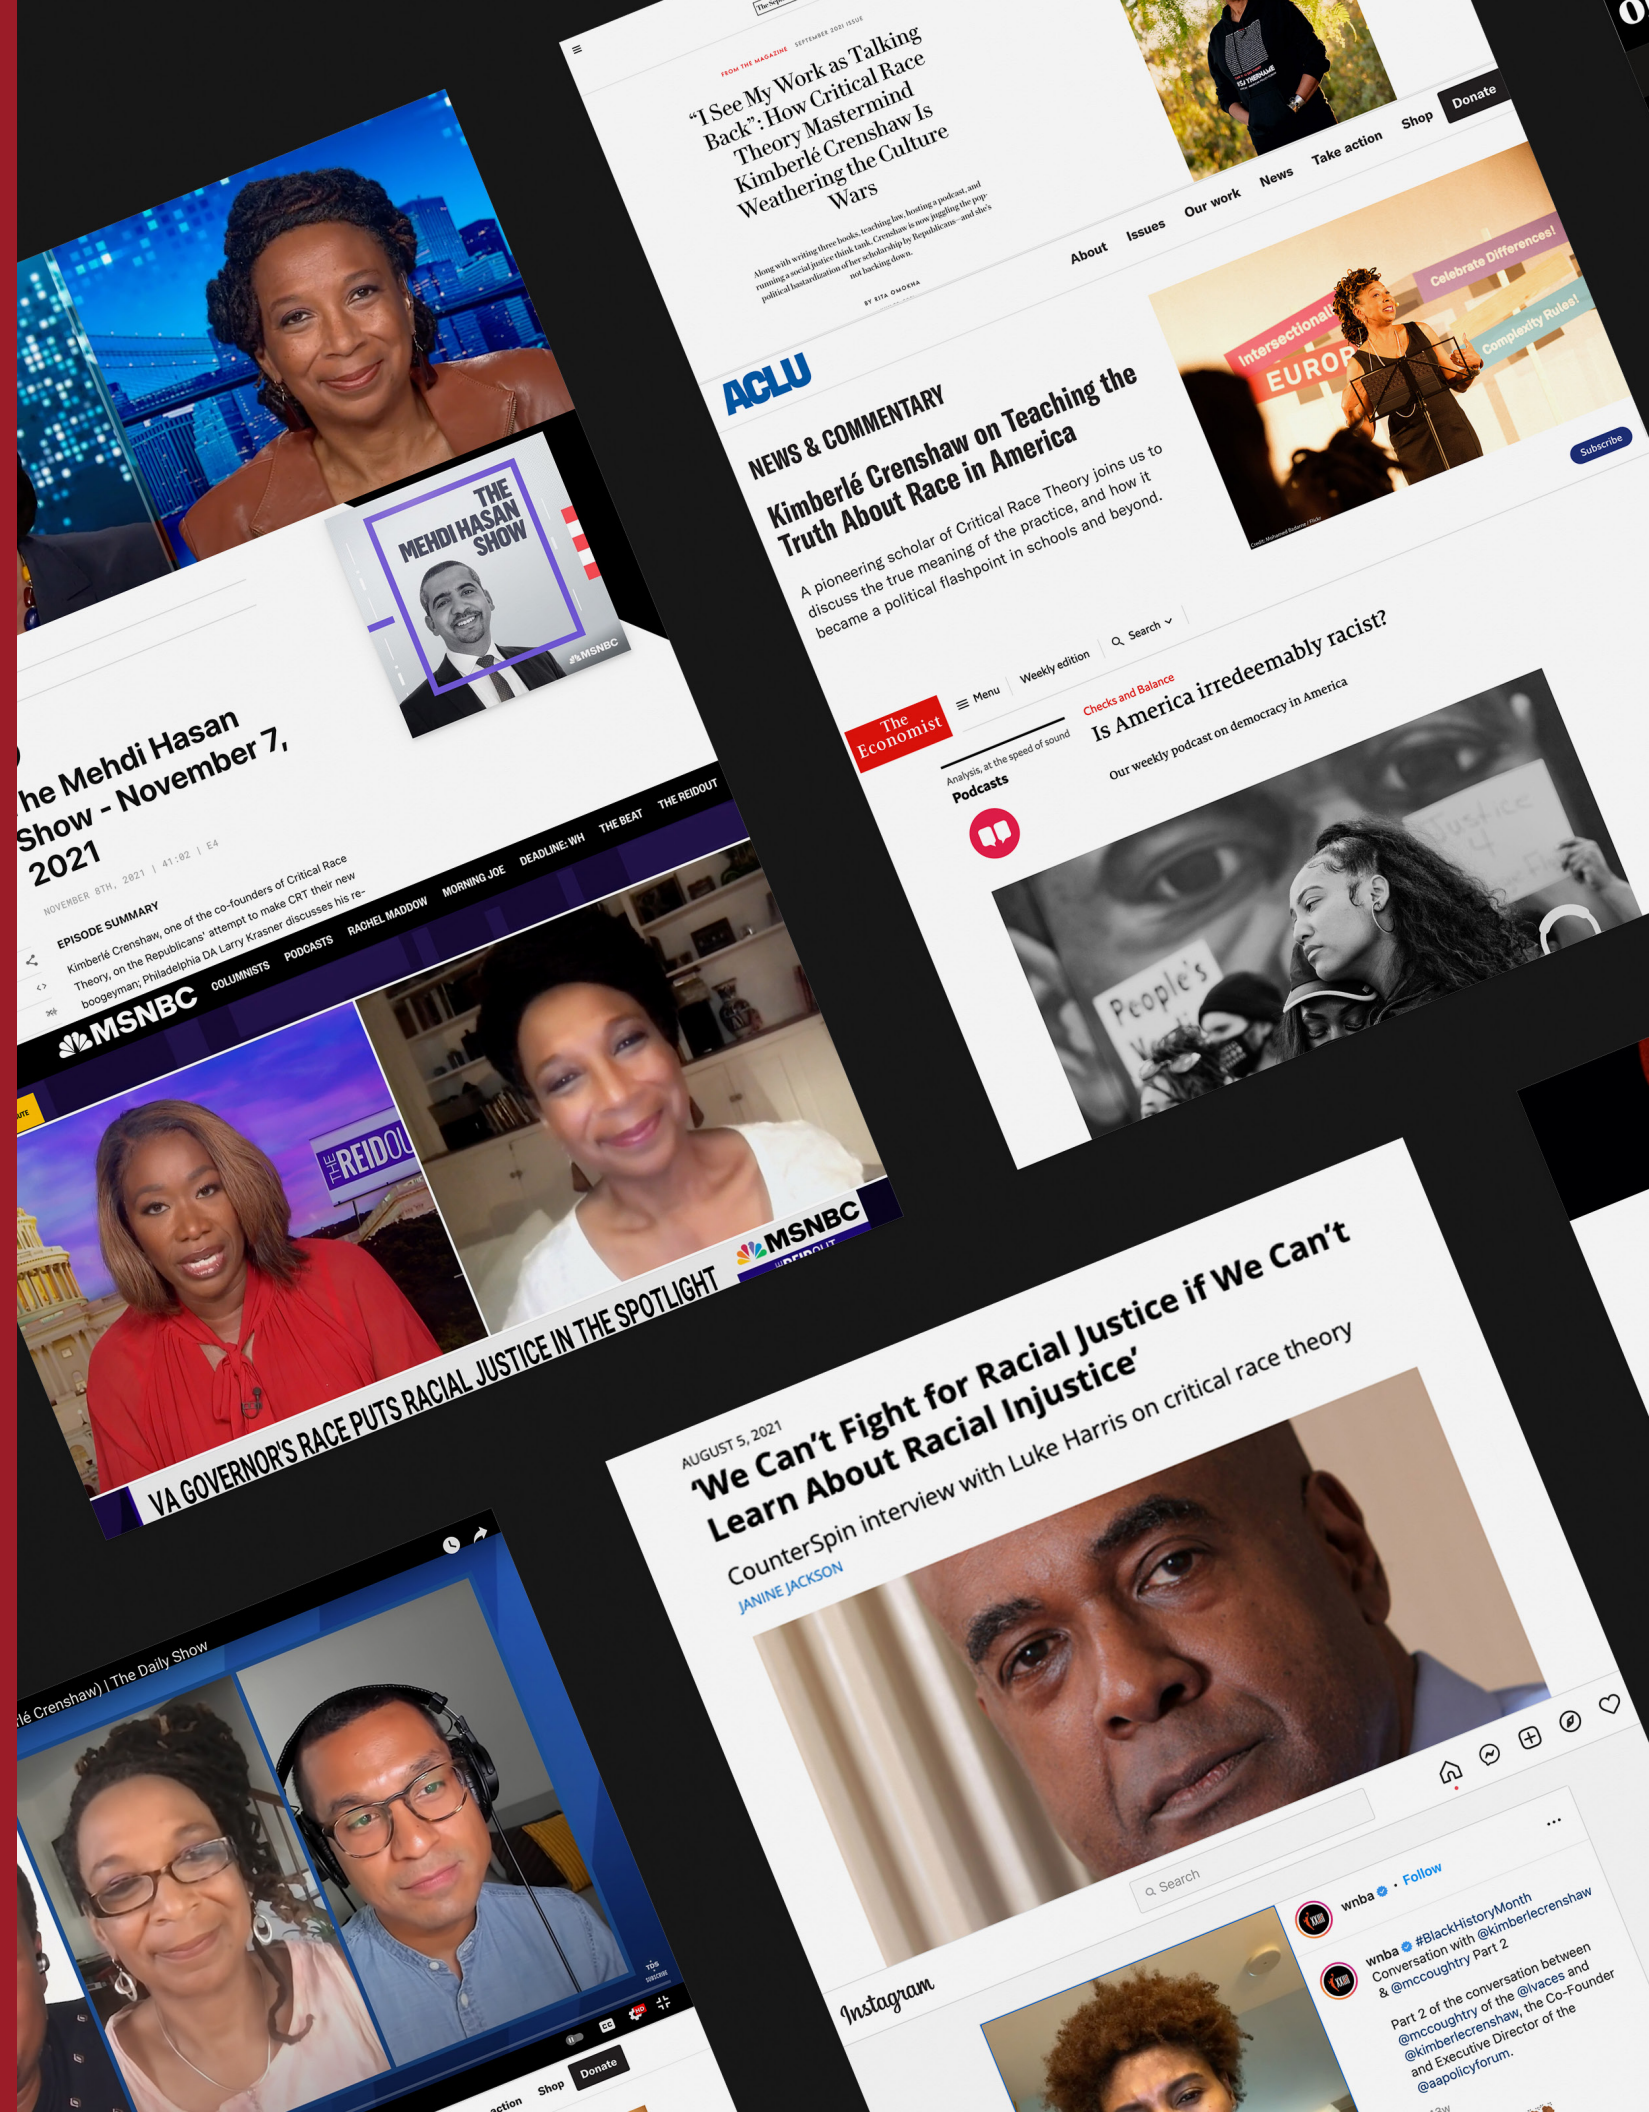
FROM THE MAGAZINE SEPTEMBER 2021 ISSUE

"I See My Work as Talking Back": How Critical Race Theory Mastermind Kimberlé Crenshaw Is Weathering the Culture Wars

Along with writing three books, teaching law, hosting a podcast, and running a social justice think tank, Crenshaw is now juggling the pop-political bastardization of her scholarship by Republicans—and she's not backing down.

BY RITA OMOKHA

About Issues Our work News Take action Shop Donate

Celebrate Differences! Intersectional EUROP Complexity Rules!

ACLU

NEWS & COMMENTARY

Kimberlé Crenshaw on Teaching the Truth About Race in America

A pioneering scholar of Critical Race Theory joins us to discuss the true meaning of the practice, and how it became a political flashpoint in schools and beyond.

Subscribe

The Economist Menu Weekly edition Search

Analysis, at the speed of sound
Podcasts

Checks and Balance
Is America irredeemably racist?
Our weekly podcast on democracy in America

THE MEHDI HASAN SHOW MSNBC

he Mehdi Hasan Show - November 7, 2021

NOVEMBER 8TH, 2021 | 41:02 | E4

EPISODE SUMMARY
Kimberlé Crenshaw, one of the co-founders of Critical Race Theory, on the Republicans' attempt to make CRT their new boogeyman; Philadelphia DA Larry Krasner discusses his re-

MSNBC COLUMNISTS PODCASTS RACHEL MADDOW MORNING JOE DEADLINE: WH THE BEAT THE REIDOUT

THE REIDOUT

MSNBC

VA GOVERNOR'S RACE PUTS RACIAL JUSTICE IN THE SPOTLIGHT

AUGUST 5, 2021
'We Can't Fight for Racial Justice if We Can't Learn About Racial Injustice'
CounterSpin interview with Luke Harris on critical race theory
JANINE JACKSON

lé Crenshaw) | The Daily Show

action Shop Donate

Instagram Search

wnba · Follow

wnba #BlackHistoryMonth Conversation with @kimberlecrenshaw & @mccoughtry Part 2

Part 2 of the conversation between @mccoughtry of the @lvaces and @kimberlecrenshaw, the Co-Founder and Executive Director of the @aapolicyforum.